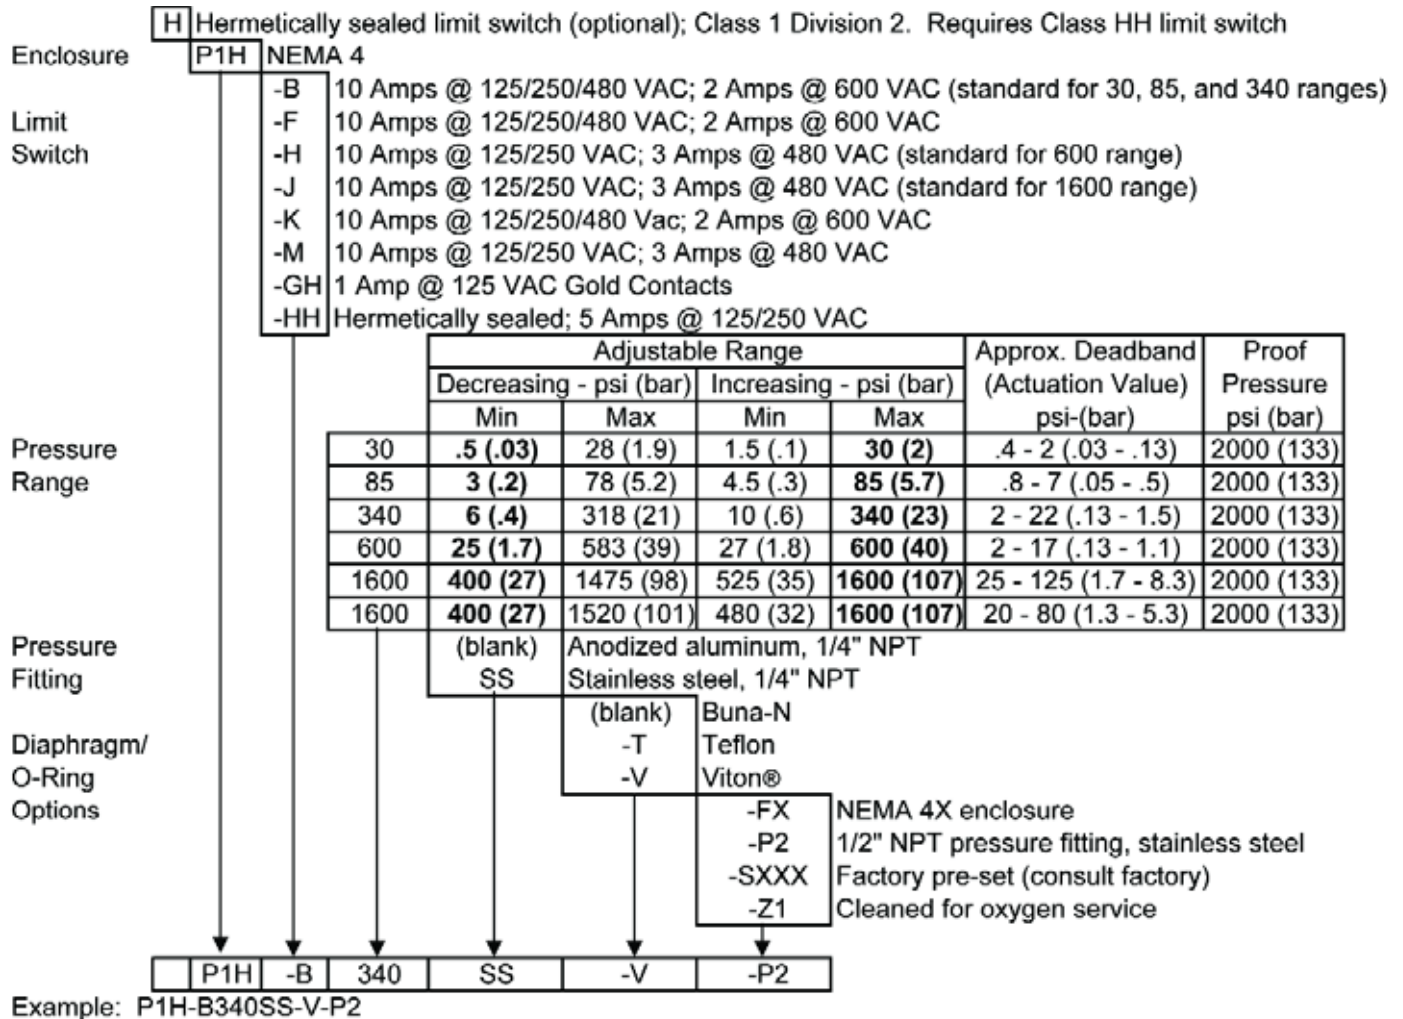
H Hermetically sealed limit switch (optional); Class 1 Division 2. Requires Class HH limit switch

Enclosure P1H NEMA 4

Limit Switch
-B 10 Amps @ 125/250/480 VAC; 2 Amps @ 600 VAC (standard for 30, 85, and 340 ranges)
-F 10 Amps @ 125/250/480 VAC; 2 Amps @ 600 VAC
-H 10 Amps @ 125/250 VAC; 3 Amps @ 480 VAC (standard for 600 range)
-J 10 Amps @ 125/250 VAC; 3 Amps @ 480 VAC (standard for 1600 range)
-K 10 Amps @ 125/250/480 Vac; 2 Amps @ 600 VAC
-M 10 Amps @ 125/250 VAC; 3 Amps @ 480 VAC
-GH 1 Amp @ 125 VAC Gold Contacts
-HH Hermetically sealed; 5 Amps @ 125/250 VAC

Pressure Range

| | Adjustable Range Decreasing - psi (bar) Min | Max | Increasing - psi (bar) Min | Max | Approx. Deadband (Actuation Value) psi-(bar) | Proof Pressure psi (bar) |
|---|---|---|---|---|---|---|
| 30 | .5 (.03) | 28 (1.9) | 1.5 (.1) | 30 (2) | .4 - 2 (.03 - .13) | 2000 (133) |
| 85 | 3 (.2) | 78 (5.2) | 4.5 (.3) | 85 (5.7) | .8 - 7 (.05 - .5) | 2000 (133) |
| 340 | 6 (.4) | 318 (21) | 10 (.6) | 340 (23) | 2 - 22 (.13 - 1.5) | 2000 (133) |
| 600 | 25 (1.7) | 583 (39) | 27 (1.8) | 600 (40) | 2 - 17 (.13 - 1.1) | 2000 (133) |
| 1600 | 400 (27) | 1475 (98) | 525 (35) | 1600 (107) | 25 - 125 (1.7 - 8.3) | 2000 (133) |
| 1600 | 400 (27) | 1520 (101) | 480 (32) | 1600 (107) | 20 - 80 (1.3 - 5.3) | 2000 (133) |

Pressure Fitting
(blank) Anodized aluminum, 1/4" NPT
SS Stainless steel, 1/4" NPT

Diaphragm/ O-Ring Options
(blank) Buna-N
-T Teflon
-V Viton®

-FX NEMA 4X enclosure
-P2 1/2" NPT pressure fitting, stainless steel
-SXXX Factory pre-set (consult factory)
-Z1 Cleaned for oxygen service

| | P1H | -B | 340 | SS | -V | -P2 |

Example: P1H-B340SS-V-P2